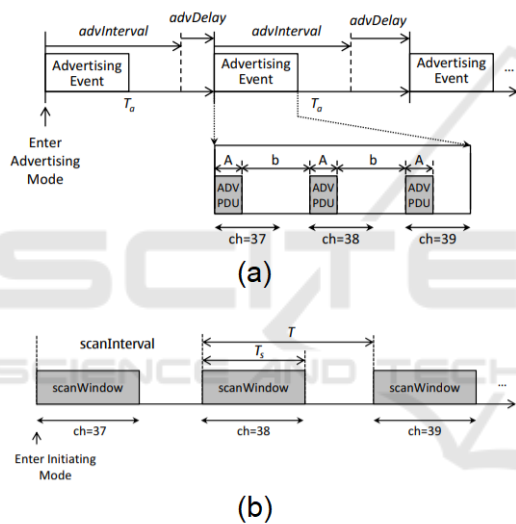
advInterval
advDelay
advInterval
advDelay
Advertising Event
Advertising Event
Advertising Event
...
$T_a$
$T_a$
Enter Advertising Mode
A
b
A
b
A
ADV PDU
ADV PDU
ADV PDU
ch=37
ch=38
ch=39
(a)

scanInterval
$T$
$T_s$
scanWindow
scanWindow
scanWindow
...
ch=37
ch=38
ch=39
Enter Initiating Mode
(b)

SCITE
SCIENCE AND TECH